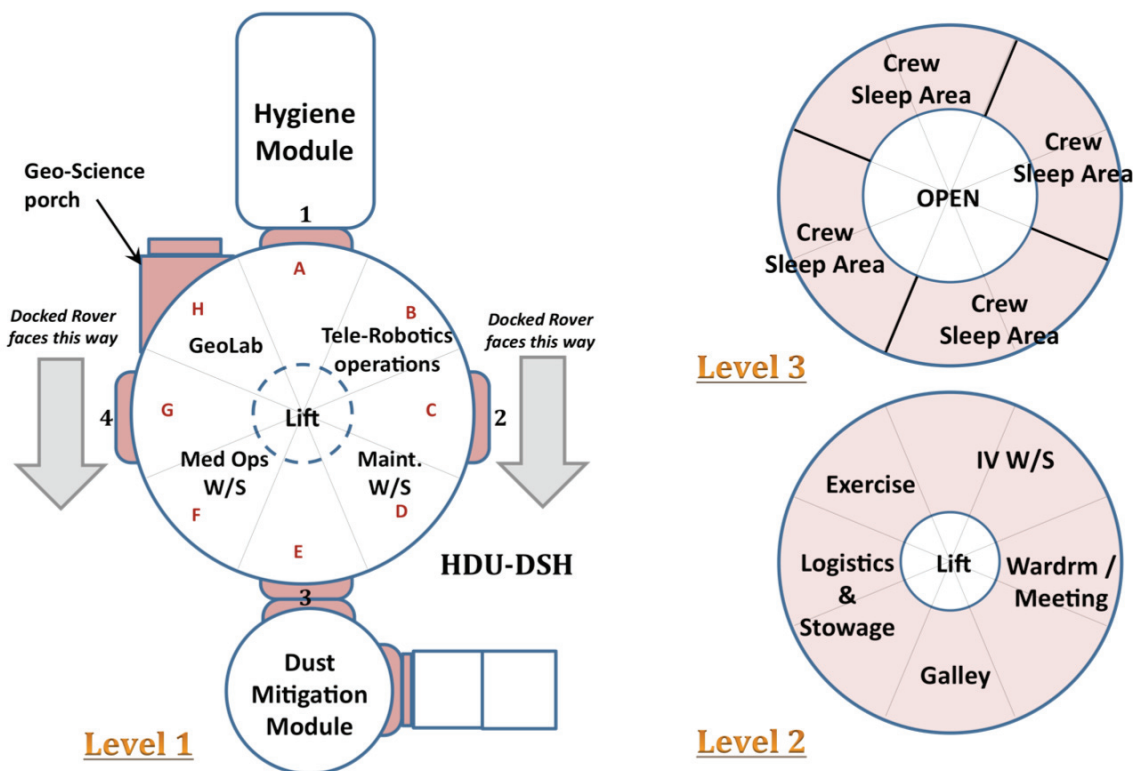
Hygiene Module

Geo-Science porch

1

A

B

H

Docked Rover faces this way

GeoLab

Tele-Robotics operations

Docked Rover faces this way

4

G

Lift

C

2

Med Ops W/S

Maint. W/S

F

D

E

HDU-DSH

3

Dust Mitigation Module

Level 1

Crew Sleep Area

Crew Sleep Area

OPEN

Crew Sleep Area

Crew Sleep Area

Level 3

IV W/S

Exercise

Logistics & Stowage

Lift

Wardrm / Meeting

Galley

Level 2